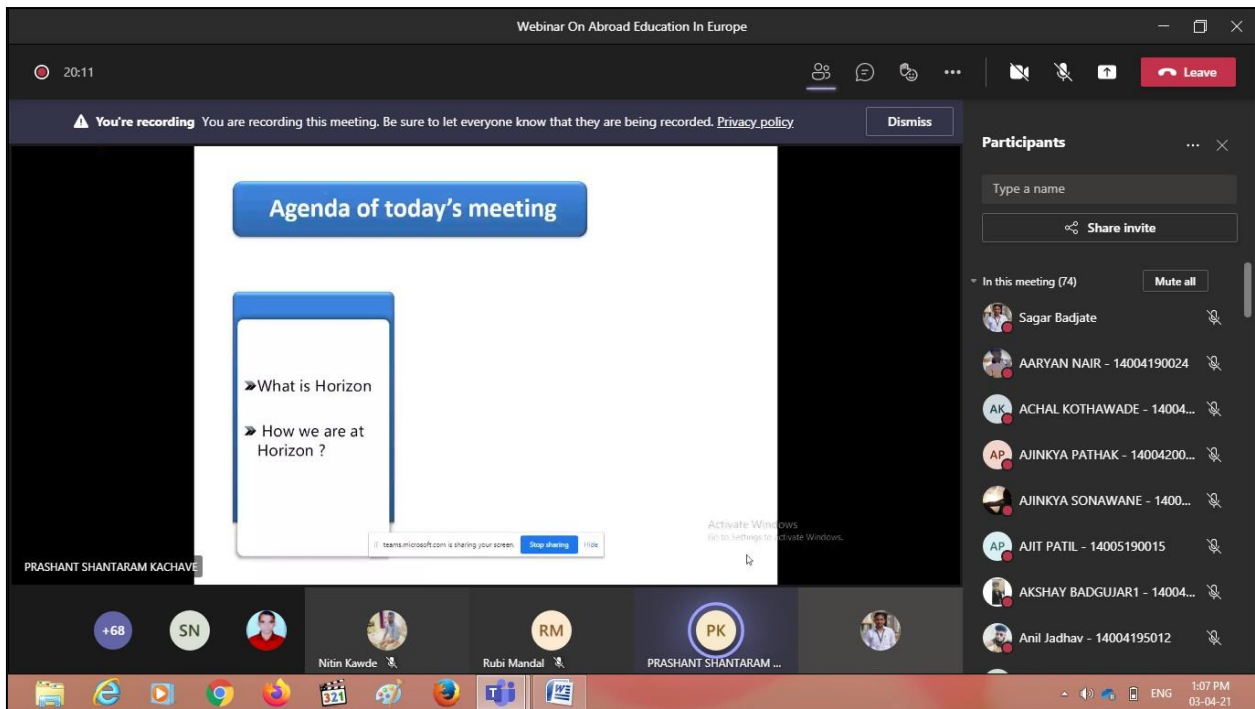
Webinar On Abroad Education In Europe

20:11

Leave

You're recording You are recording this meeting. Be sure to let everyone know that they are being recorded. Privacy policy

Dismiss

Agenda of today's meeting

➢What is Horizon

➢ How we are at Horizon ?

teams.microsoft.com is sharing your screen. Stop sharing Hide

Activate Windows
Go to Settings to activate Windows.

PRASHANT SHANTARAM KACHAVE

Participants

Type a name

Share invite

In this meeting (74)

Mute all

Sagar Badjate

AARYAN NAIR - 14004190024

AK ACHAL KOTHAWADE - 14004...

AP AJINKYA PATHAK - 14004200...

AJINKYA SONAWANE - 1400...

AP AJIT PATIL - 14005190015

AKSHAY BADGUJAR1 - 14004...

Anil Jadhav - 14004195012

+68

SN

Nitin Kawde

RM

Rubi Mandal

PK

PRASHANT SHANTARAM ...

ENG

1:07 PM
03-04-21